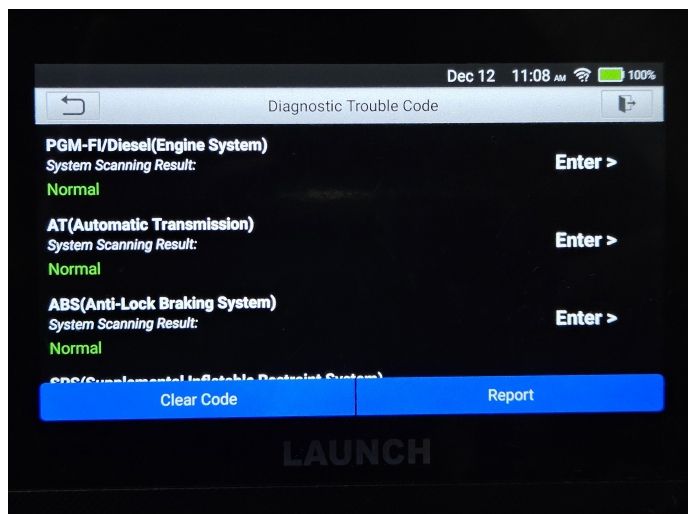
Dec 12 11:08 AM 100%

Diagnostic Trouble Code

PGM-FI/Diesel(Engine System)
System Scanning Result:
Normal
Enter >

AT(Automatic Transmission)
System Scanning Result:
Normal
Enter >

ABS(Anti-Lock Braking System)
System Scanning Result:
Normal
Enter >

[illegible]

Clear Code
Report

LAUNCH